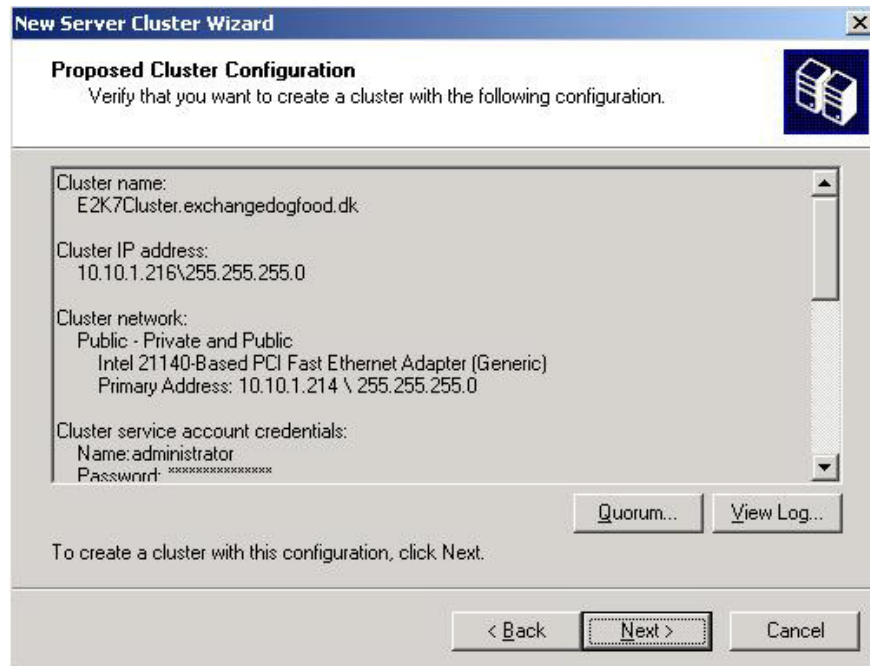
New Server Cluster Wizard

Proposed Cluster Configuration
Verify that you want to create a cluster with the following configuration.

Cluster name:
E2K7Cluster.exchangedogfood.dk

Cluster IP address:
10.10.1.216\255.255.255.0

Cluster network:
Public - Private and Public
Intel 21140-Based PCI Fast Ethernet Adapter (Generic)
Primary Address: 10.10.1.214 \ 255.255.255.0

Cluster service account credentials:
Name:administrator
Password: ***************

Quorum... View Log...

To create a cluster with this configuration, click Next.

< Back Next > Cancel